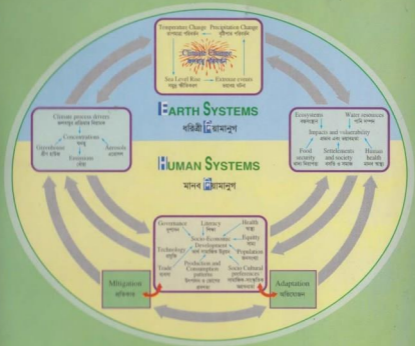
Temperature Change
Precipitation Change
Climate Change
Sea Level Rise
Extreme events

Climate process drivers
Concentrations
Greenhouse gases
Aerosols
Emissions

Ecosystems
Water resources
Impacts and vulnerability
Food security
Settlements and society
Human health

EARTH SYSTEMS
পৃথিবী ব্যবস্থা

HUMAN SYSTEMS
মানব ব্যবস্থা

Governance
Literacy
Health
Technology
Socio-Economic Development
Equity
Population
Trade
Production and Consumption patterns
Socio-Cultural preferences

Mitigation
প্রশমন

Adaptation
অভিযোজন